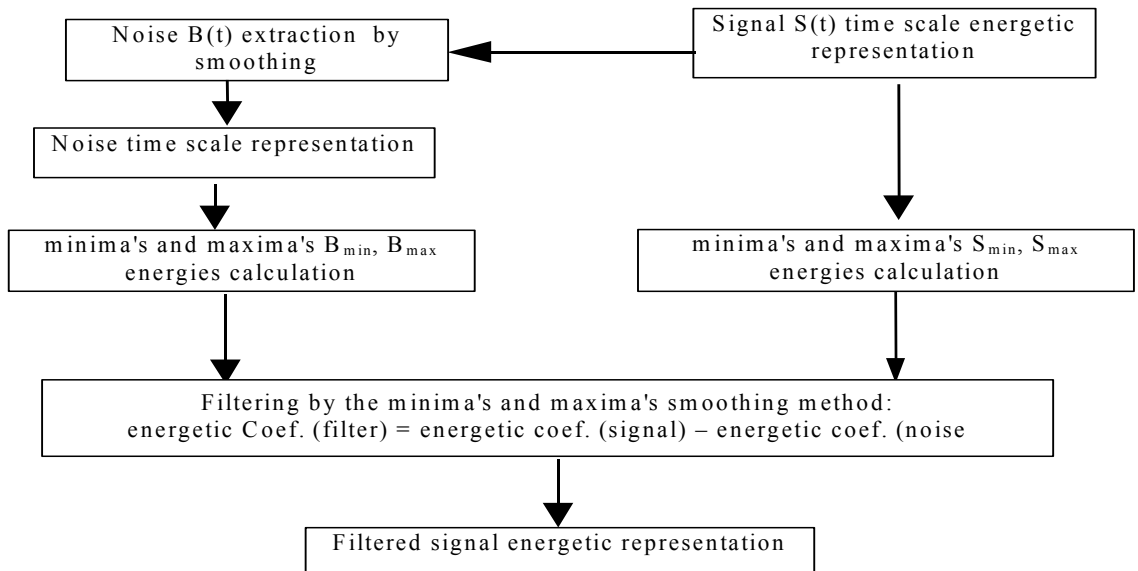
Signal S(t) time scale energetic representation

Noise B(t) extraction by smoothing

Noise time scale representation

minima's and maxima's $B_{min}$, $B_{max}$ energies calculation

minima's and maxima's $S_{min}$, $S_{max}$ energies calculation

Filtering by the minima's and maxima's smoothing method:
energetic Coef. (filter) = energetic coef. (signal) – energetic coef. (noise

Filtered signal energetic representation